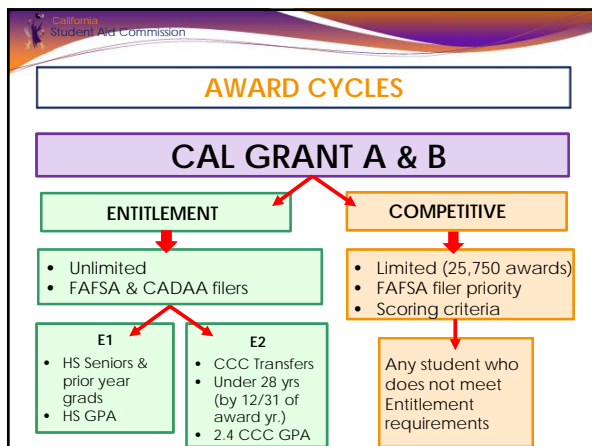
California
Student Aid Commission

AWARD CYCLES

CAL GRANT A & B

ENTITLEMENT

COMPETITIVE

- Unlimited
- FAFSA & CADAA filers

- Limited (25,750 awards)
- FAFSA filer priority
- Scoring criteria

E1
- HS Seniors & prior year grads
- HS GPA

E2
- CCC Transfers
- Under 28 yrs (by 12/31 of award yr.)
- 2.4 CCC GPA

Any student who does not meet Entitlement requirements